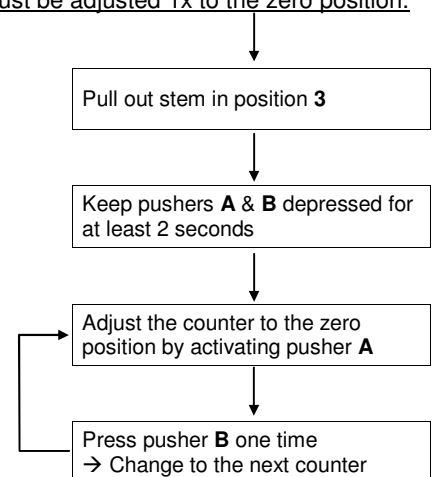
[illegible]ust be adjusted 1x to the zero position.

Pull out stem in position **3**

Keep pushers **A** & **B** depressed for at least 2 seconds

Adjust the counter to the zero position by activating pusher **A**

Press pusher **B** one time
→ Change to the next counter